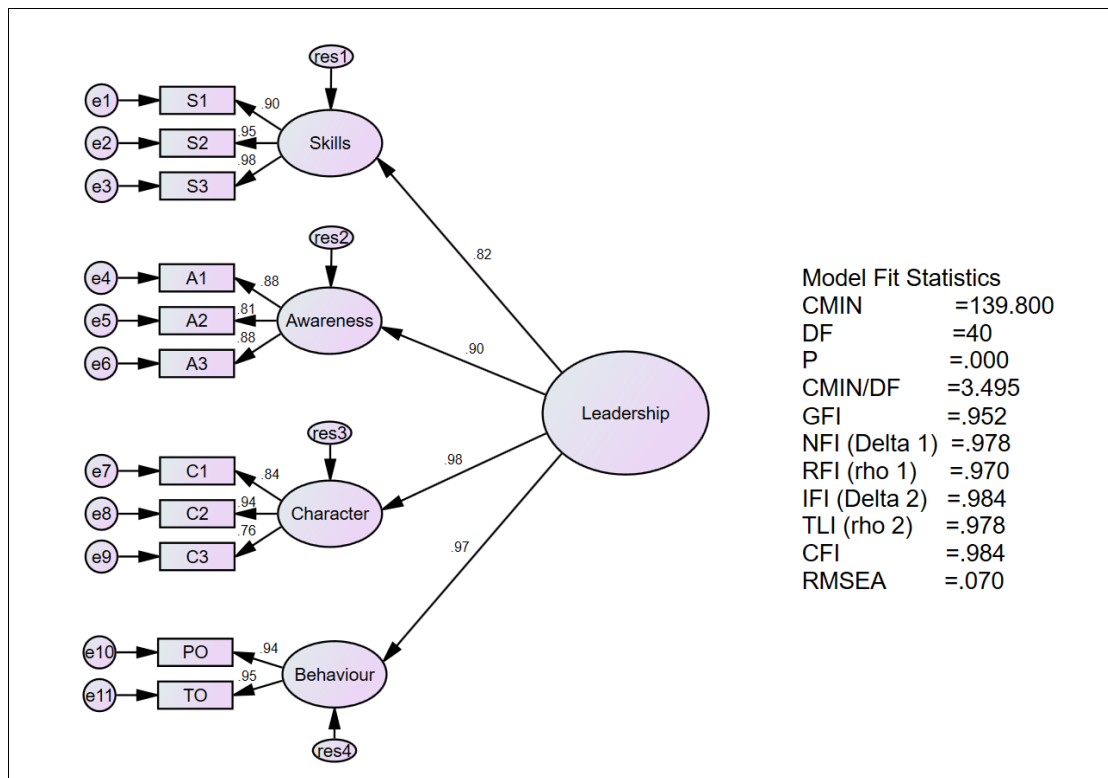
res1
e1
S1
.90
e2
S2
.95
Skills
e3
S3
.98

res2
e4
A1
.88
e5
A2
.81
Awareness
e6
A3
.88

.82
.90

Leadership

res3
e7
C1
.84
e8
C2
.94
Character
e9
C3
.76

.98
.97

e10
PO
.94
e11
TO
.95
Behaviour
res4

Model Fit Statistics
CMIN =139.800
DF =40
P =.000
CMIN/DF =3.495
GFI =.952
NFI (Delta 1) =.978
RFI (rho 1) =.970
IFI (Delta 2) =.984
TLI (rho 2) =.978
CFI =.984
RMSEA =.070